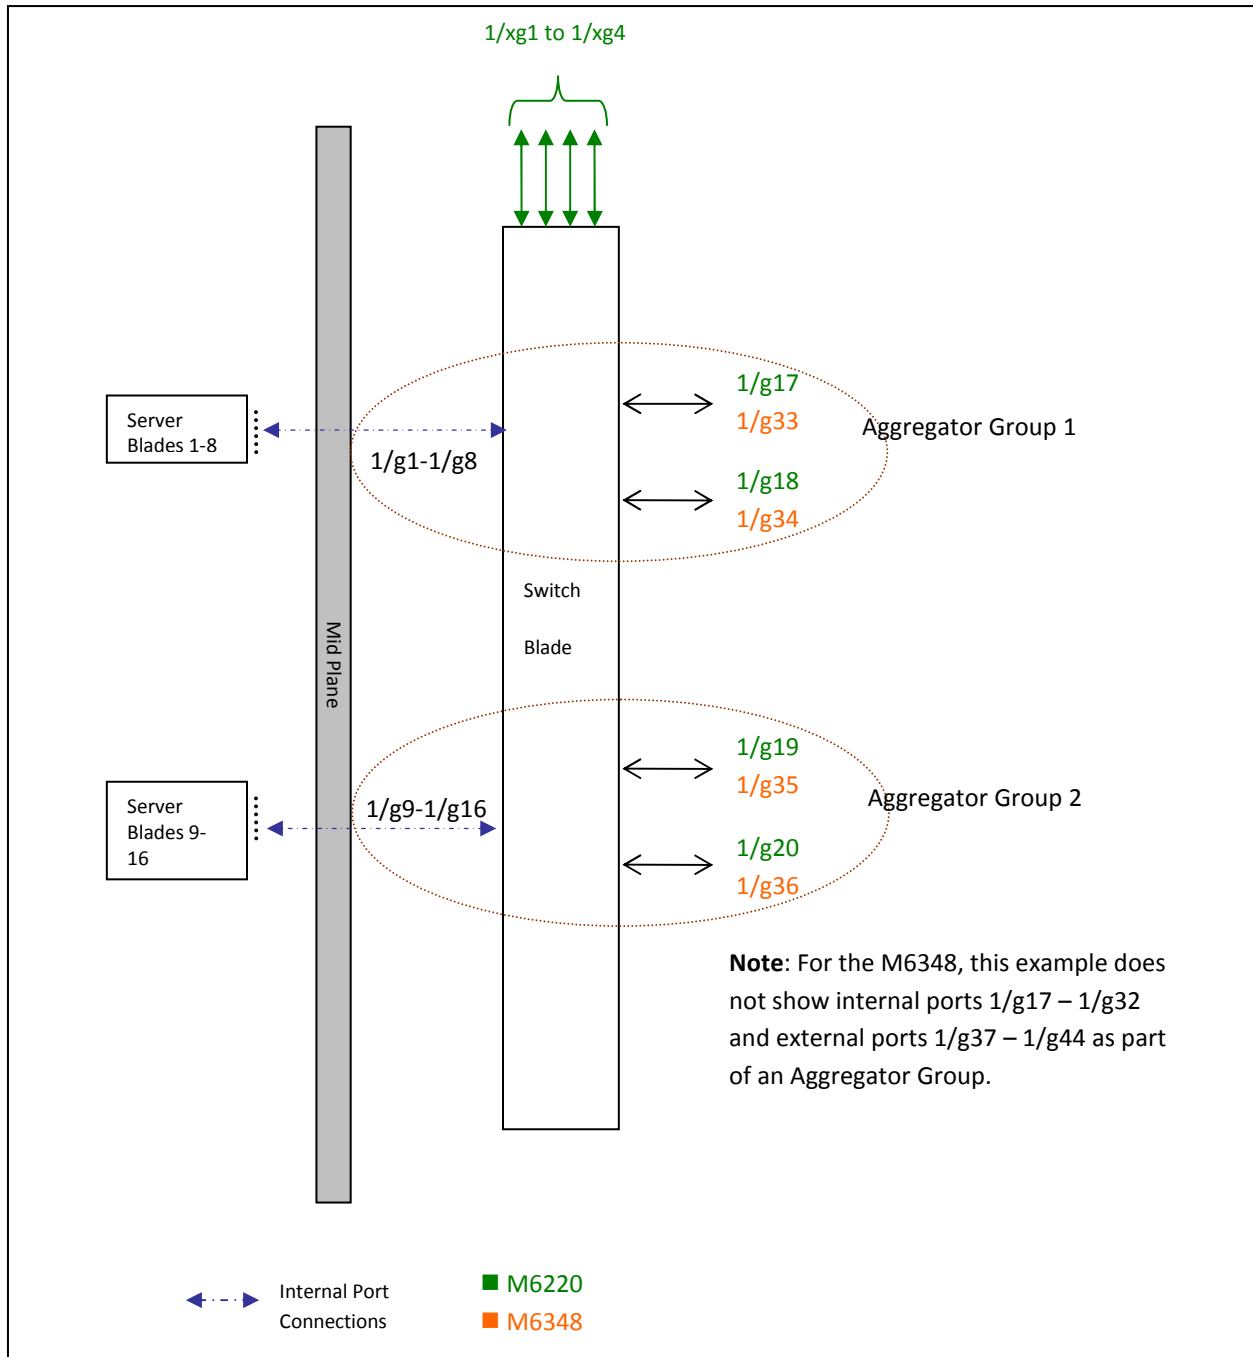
1/xg1 to 1/xg4

Server Blades 1-8

1/g1-1/g8

1/g17
1/g33

Aggregator Group 1

1/g18
1/g34

Switch

Blade

Mid Plane

1/g19
1/g35

Aggregator Group 2

Server Blades 9-16

1/g9-1/g16

1/g20
1/g36

**Note**: For the M6348, this example does not show internal ports 1/g17 – 1/g32 and external ports 1/g37 – 1/g44 as part of an Aggregator Group.

Internal Port Connections

M6220
M6348